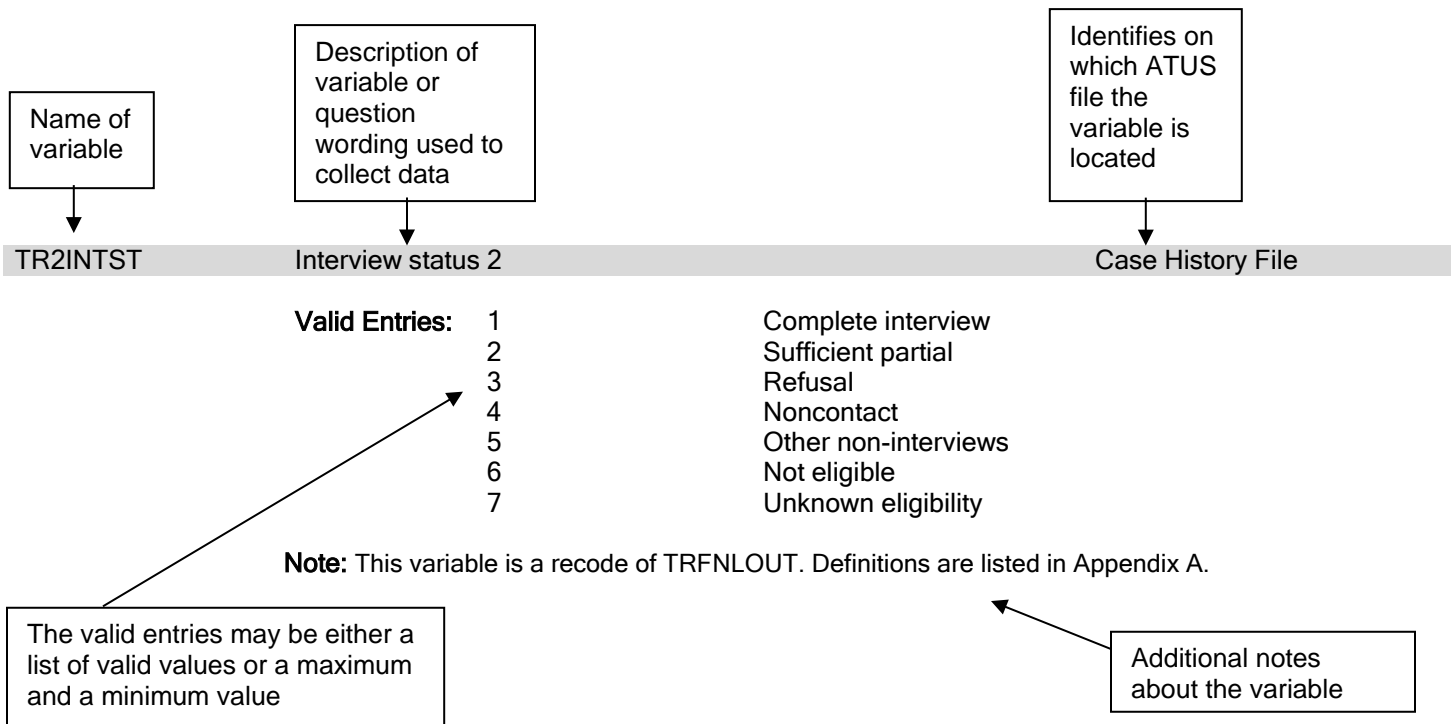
Description of variable or question wording used to collect data

Identifies on which ATUS file the variable is located

Name of variable

TR2INTST Interview status 2 Case History File

Valid Entries:

| | |
|---|---|
| 1 | Complete interview |
| 2 | Sufficient partial |
| 3 | Refusal |
| 4 | Noncontact |
| 5 | Other non-interviews |
| 6 | Not eligible |
| 7 | Unknown eligibility |

Note: This variable is a recode of TRFNLOUT. Definitions are listed in Appendix A.

The valid entries may be either a list of valid values or a maximum and a minimum value

Additional notes about the variable